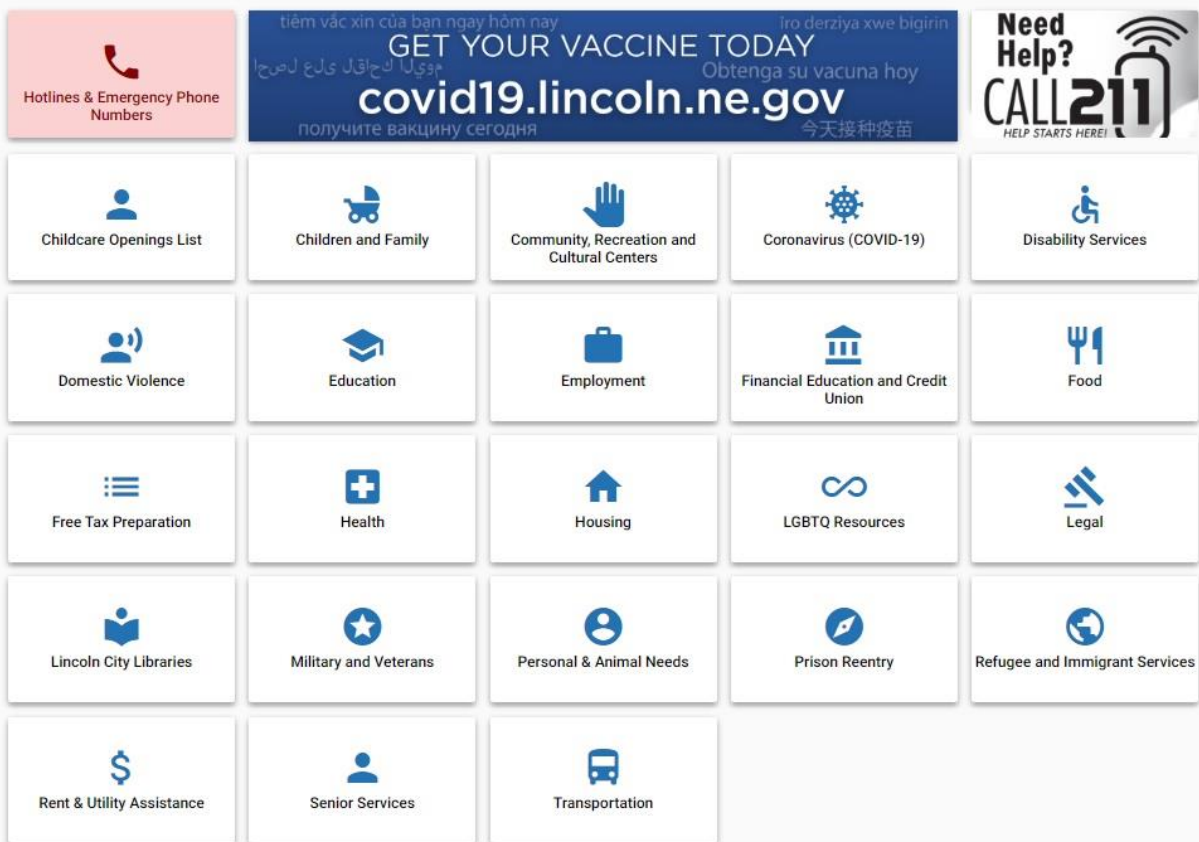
Hotlines & Emergency Phone Numbers

tiêm vắc xin của bạn ngay hôm nay
îro derziya xwe bigirin
GET YOUR VACCINE TODAY
احصل على لقاحك اليوم
Obtenga su vacuna hoy
covid19.lincoln.ne.gov
получите вакцину сегодня
今天接种疫苗

Need Help?
CALL 211
HELP STARTS HERE!

Childcare Openings List

Children and Family

Community, Recreation and Cultural Centers

Coronavirus (COVID-19)

Disability Services

Domestic Violence

Education

Employment

Financial Education and Credit Union

Food

Free Tax Preparation

Health

Housing

LGBTQ Resources

Legal

Lincoln City Libraries

Military and Veterans

Personal & Animal Needs

Prison Reentry

Refugee and Immigrant Services

Rent & Utility Assistance

Senior Services

Transportation